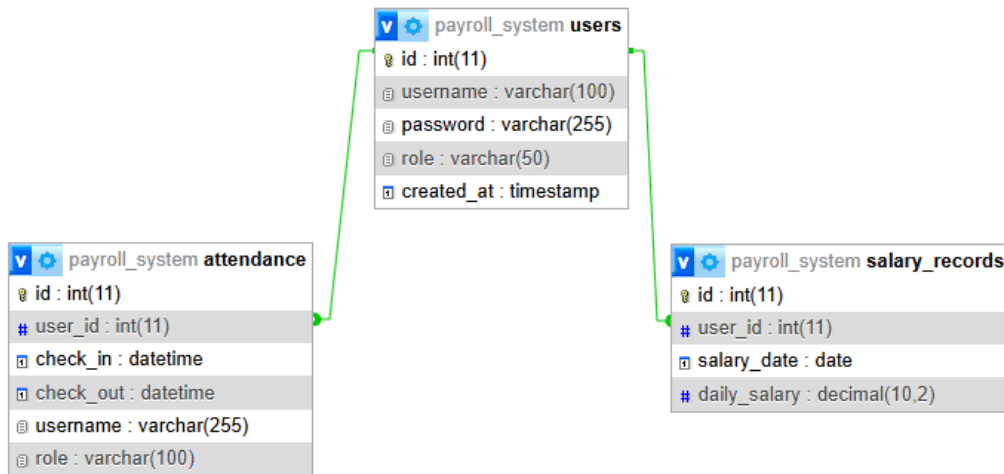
v payroll_system users
id : int(11)
username : varchar(100)
password : varchar(255)
role : varchar(50)
created_at : timestamp

v payroll_system attendance
id : int(11)
# user_id : int(11)
check_in : datetime
check_out : datetime
username : varchar(255)
role : varchar(100)

v payroll_system salary_records
id : int(11)
# user_id : int(11)
salary_date : date
# daily_salary : decimal(10,2)